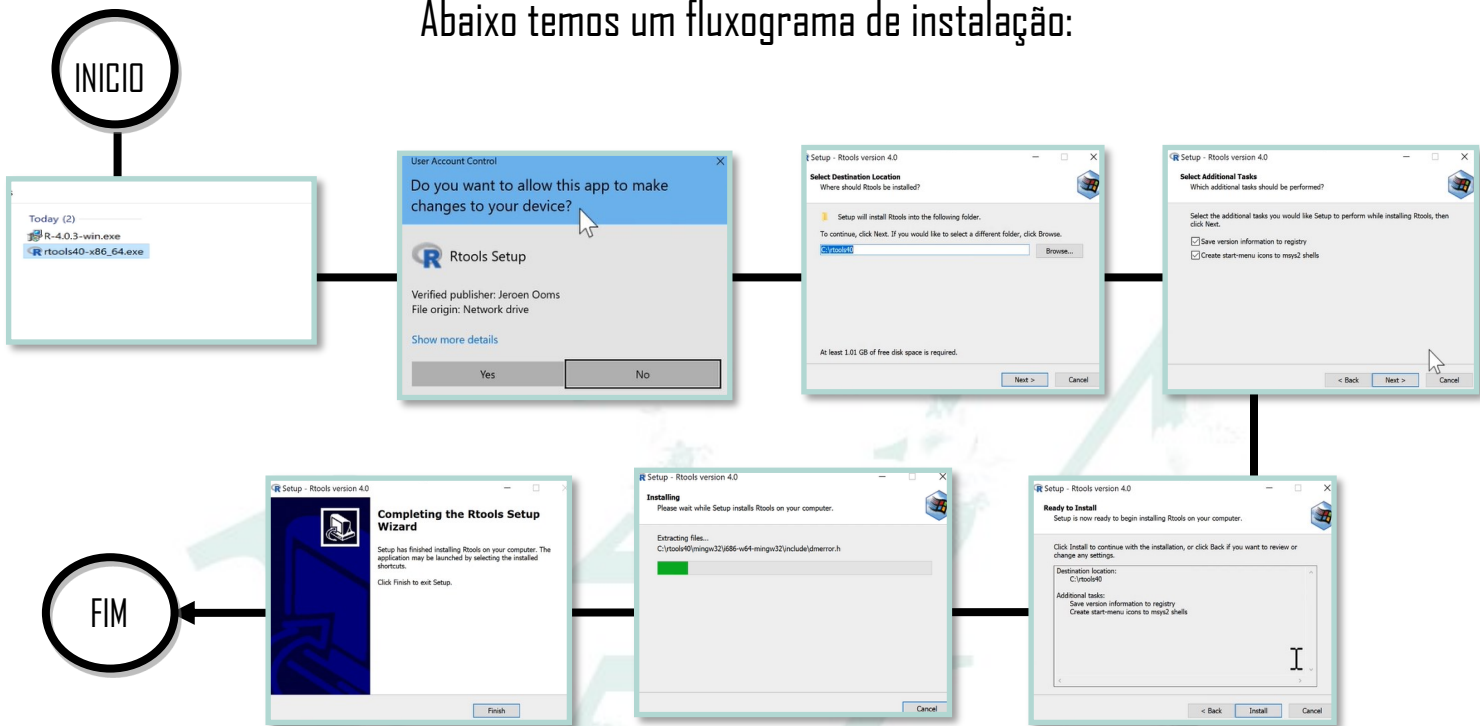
Abaixo temos um fluxograma de instalação:

INICIO

Today (2)
R-4.0.3-win.exe
rtools40-x86_64.exe

User Account Control
Do you want to allow this app to make changes to your device?
Rtools Setup
Verified publisher: Jeroen Ooms
File origin: Network drive
Show more details
Yes
No

Setup - Rtools version 4.0
Select Destination Location
Where should Rtools be installed?
Setup will install Rtools into the following folder.
To continue, click Next. If you would like to select a different folder, click Browse.
C:\rtools40
Browse...
At least 1.01 GB of free disk space is required.
Next >
Cancel

Setup - Rtools version 4.0
Select Additional Tasks
Which additional tasks should be performed?
Select the additional tasks you would like Setup to perform while installing Rtools, then click Next.
Save version information to registry
Create start-menu icons to msys2 shells
< Back
Next >
Cancel

Setup - Rtools version 4.0
Ready to Install
Setup is now ready to begin installing Rtools on your computer.
Click Install to continue with the installation, or click Back if you want to review or change any settings.
Destination location:
C:\rtools40
Additional tasks:
Save version information to registry
Create start-menu icons to msys2 shells
< Back
Install
Cancel

Setup - Rtools version 4.0
Installing
Please wait while Setup installs Rtools on your computer.
Extracting files...
C:\rtools40\mingw32\i686-w64-mingw32\include\dmerror.h
Cancel

Setup - Rtools version 4.0
Completing the Rtools Setup Wizard
Setup has finished installing Rtools on your computer. The application may be launched by selecting the installed shortcuts.
Click Finish to exit Setup.
Finish

FIM